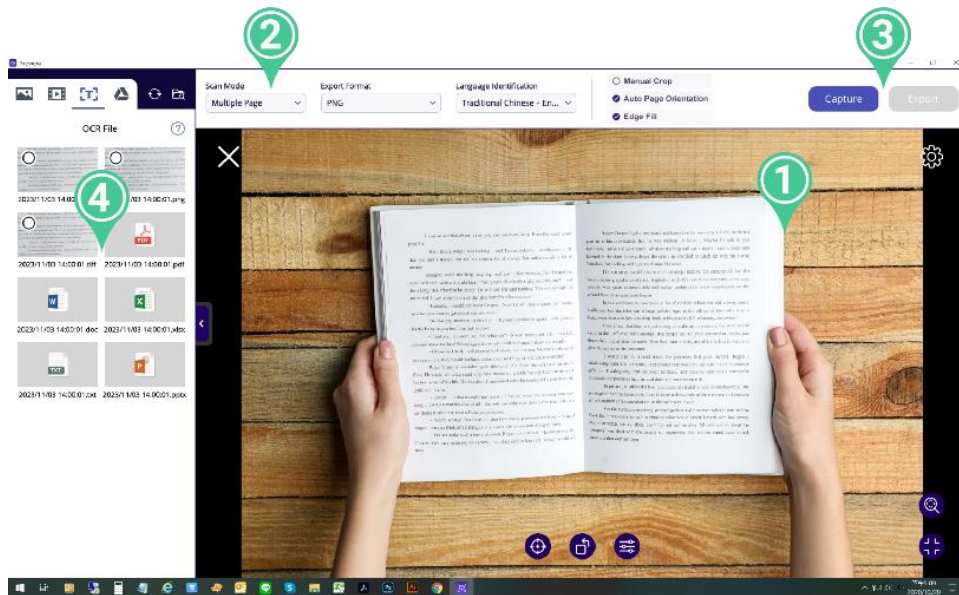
2

3

Scan Mode
Multiple Page

Export Format
PNG

Language Identification
Traditional Chinese - En...

Manual Crop
Auto Page Orientation
Edge Fill

Capture
Export

OCR File

4

2023/11/03 14:00
2023/11/03 14:00:01.png
2023/11/03 14:00:01.tiff
2023/11/03 14:00:01.pdf
2023/11/03 14:00:01.doc
2023/11/03 14:00:01.xlsx
2023/11/03 14:00:01.txt
2023/11/03 14:00:01.pptx

1